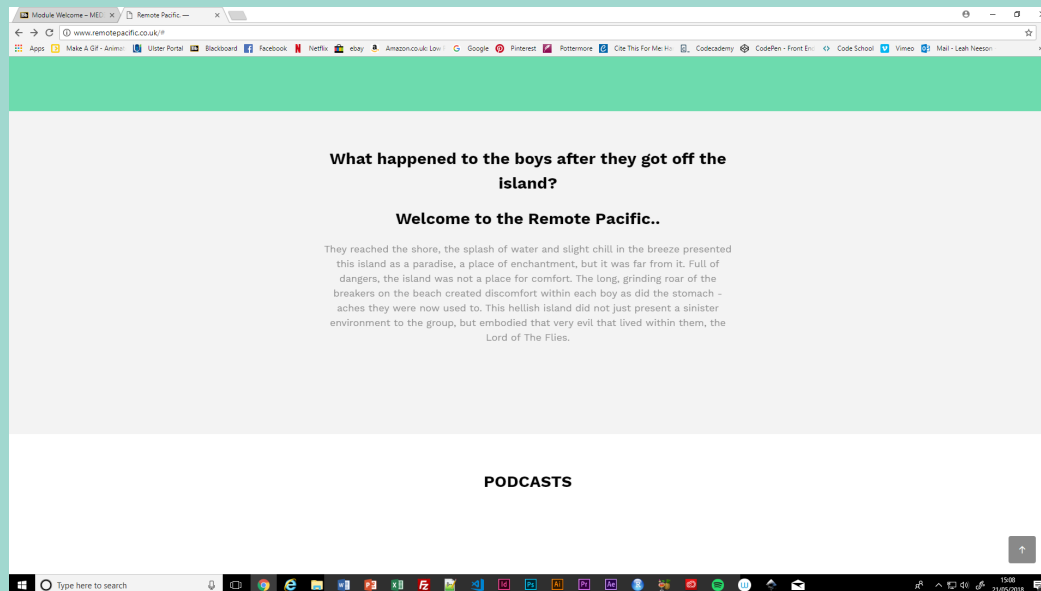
Module Welcome – MED ×
Remote Pacific. — ×

www.remotepacific.co.uk/#

Apps Make A Gif - Animat Ulster Portal Blackboard Facebook Netflix ebay Amazon.co.uk: Low I Google Pinterest Pottermore Cite This For Me: Ha Codecademy CodePen - Front End Code School Vimeo Mail - Leah Neeson

What happened to the boys after they got off the island?

Welcome to the Remote Pacific..

They reached the shore, the splash of water and slight chill in the breeze presented this island as a paradise, a place of enchantment, but it was far from it. Full of dangers, the island was not a place for comfort. The long, grinding roar of the breakers on the beach created discomfort within each boy as did the stomach - aches they were now used to. This hellish island did not just present a sinister environment to the group, but embodied that very evil that lived within them, the Lord of The Flies.

PODCASTS

Type here to search

15:08
21/05/2018